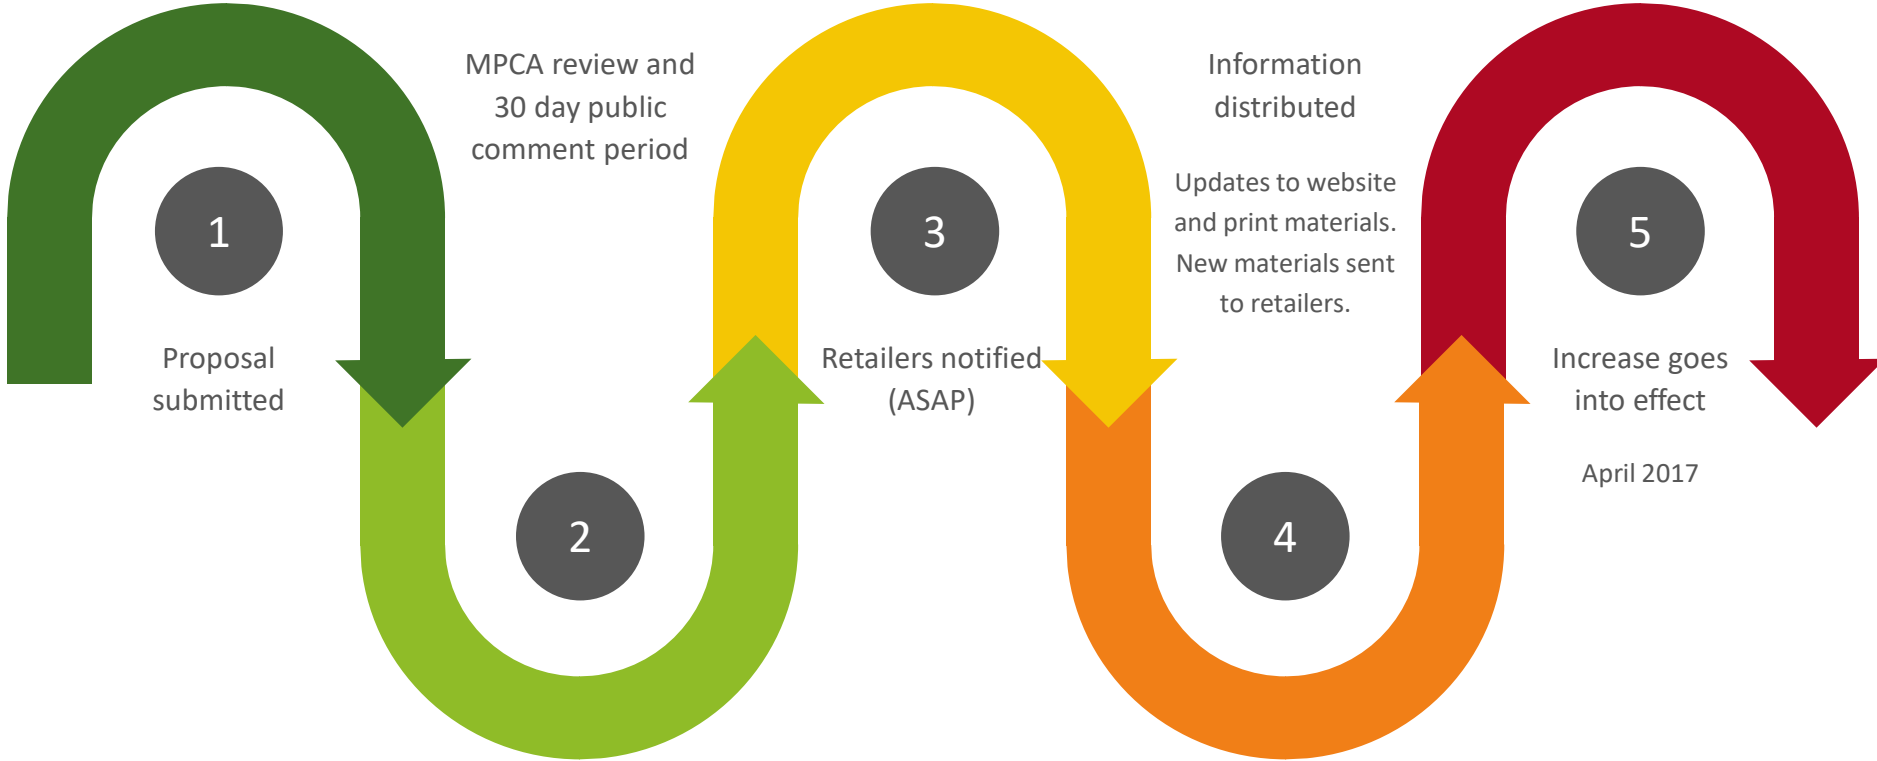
1

Proposal submitted

MPCA review and 30 day public comment period

2

3

Retailers notified (ASAP)

Information distributed

Updates to website and print materials. New materials sent to retailers.

4

5

Increase goes into effect

April 2017